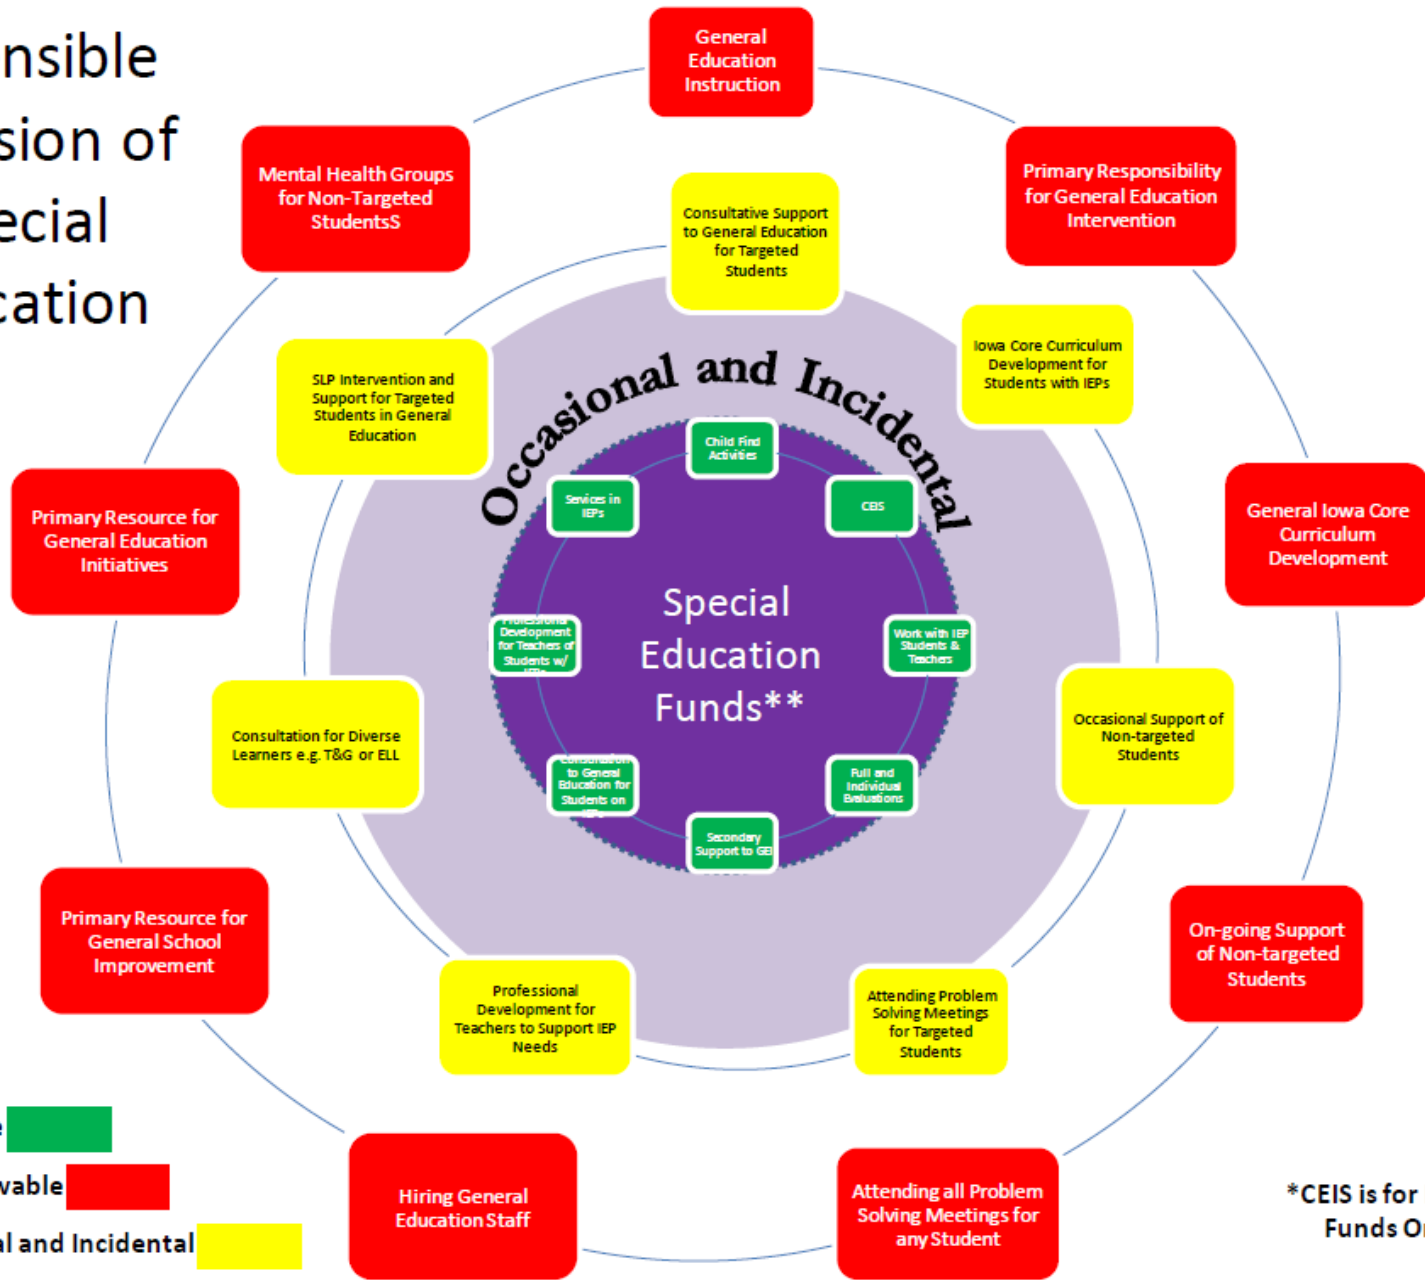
nsible
sion of
ecial
cation

General Education Instruction

Primary Responsibility for General Education Intervention

Mental Health Groups for Non-Targeted StudentsS

Consultative Support to General Education for Targeted Students

Iowa Core Curriculum Development for Students with IEPs

SLP Intervention and Support for Targeted Students in General Education

Occasional and Incidental

Child Find Activities

Services in IEPs

CEIS

Special Education Funds**

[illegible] Development for Teachers of Students w/ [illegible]

Work with IEP Students & Teachers

Primary Resource for General Education Initiatives

General Iowa Core Curriculum Development

Consultation for Diverse Learners e.g. T&G or ELL

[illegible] to General Education for Students on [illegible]

Full and Individual Evaluations

Secondary Support to GE

Occasional Support of Non-targeted Students

Primary Resource for General School Improvement

Professional Development for Teachers to Support IEP Needs

Attending Problem Solving Meetings for Targeted Students

On-going Support of Non-targeted Students

e
vable
l and Incidental

Hiring General Education Staff

Attending all Problem Solving Meetings for any Student

*CEIS is for
Funds O